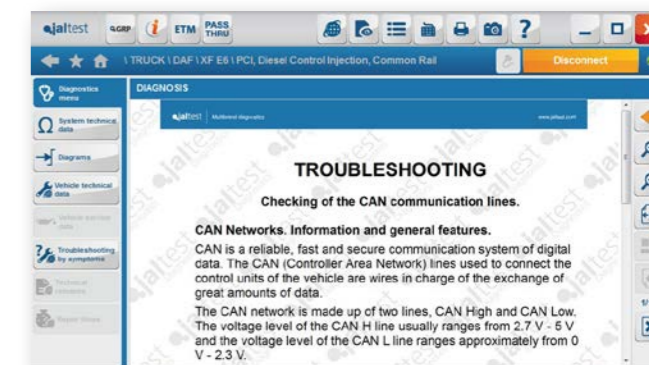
jaltest GGRP i ETM PASS THRU

\ TRUCK \ DAF \ XF E6 \ PCI, Diesel Control Injection, Common Rail

Disconnect

Diagnostics menu

System technical data

Diagrams

Vehicle technical data

Vehicle service data

Troubleshooting by symptoms

Technical releases

Repair times

DIAGNOSIS

jaltest | Multibrand diagnostics

www.jaltest.com

TROUBLESHOOTING

Checking of the CAN communication lines.

CAN Networks. Information and general features.

CAN is a reliable, fast and secure communication system of digital data. The CAN (Controller Area Network) lines used to connect the control units of the vehicle are wires in charge of the exchange of great amounts of data.

The CAN network is made up of two lines, CAN High and CAN Low. The voltage level of the CAN H line usually ranges from 2.7 V - 5 V and the voltage level of the CAN L line ranges approximately from 0 V - 2.3 V.